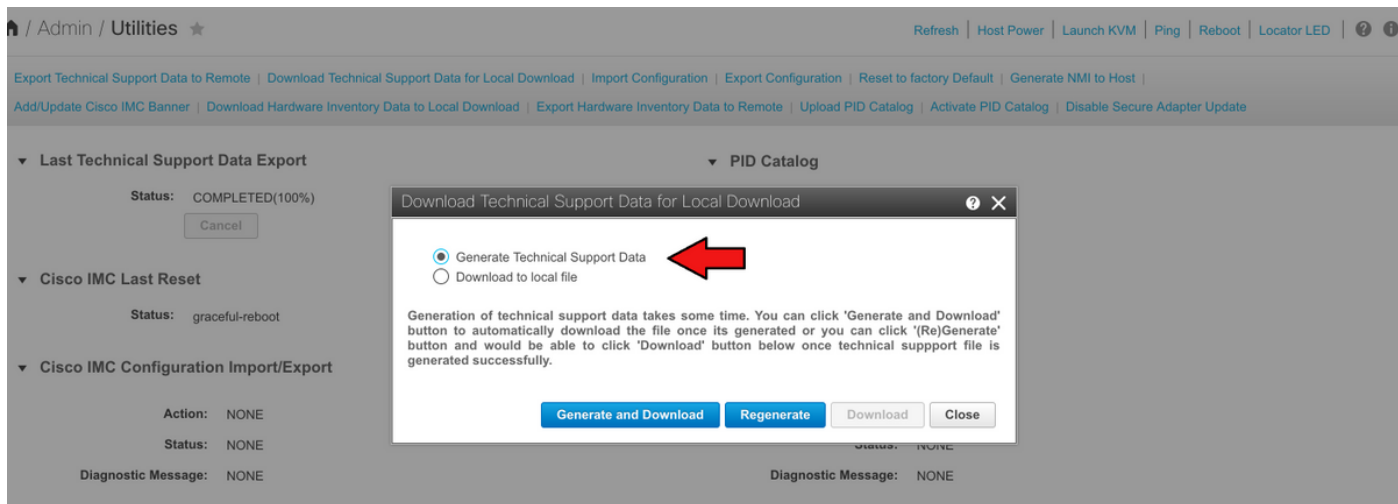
/ Admin / Utilities ★

Refresh | Host Power | Launch KVM | Ping | Reboot | Locator LED |

Export Technical Support Data to Remote | Download Technical Support Data for Local Download | Import Configuration | Export Configuration | Reset to factory Default | Generate NMI to Host |

Add/Update Cisco IMC Banner | Download Hardware Inventory Data to Local Download | Export Hardware Inventory Data to Remote | Upload PID Catalog | Activate PID Catalog | Disable Secure Adapter Update

▾ Last Technical Support Data Export

Status: COMPLETED(100%)

Cancel

▾ PID Catalog

▾ Cisco IMC Last Reset

Status: graceful-reboot

▾ Cisco IMC Configuration Import/Export

Action: NONE

Status: NONE

Diagnostic Message: NONE

Status: NONE

Diagnostic Message: NONE

Download Technical Support Data for Local Download

Generate Technical Support Data

Download to local file

Generation of technical support data takes some time. You can click 'Generate and Download' button to automatically download the file once its generated or you can click '(Re)Generate' button and would be able to click 'Download' button below once technical suppport file is generated successfully.

Generate and Download | Regenerate | Download | Close